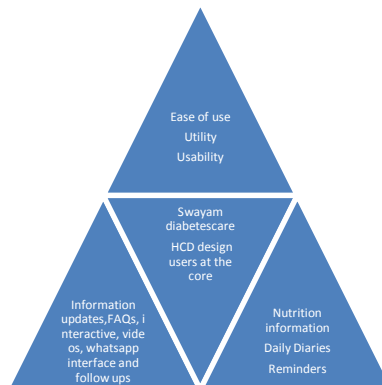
Ease of use
Utility
Usability

Swayam diabetescare
HCD design users at the core

Information updates,FAQs, interactive, videos, whatsapp interface and follow ups

Nutrition information
Daily Diaries
Reminders